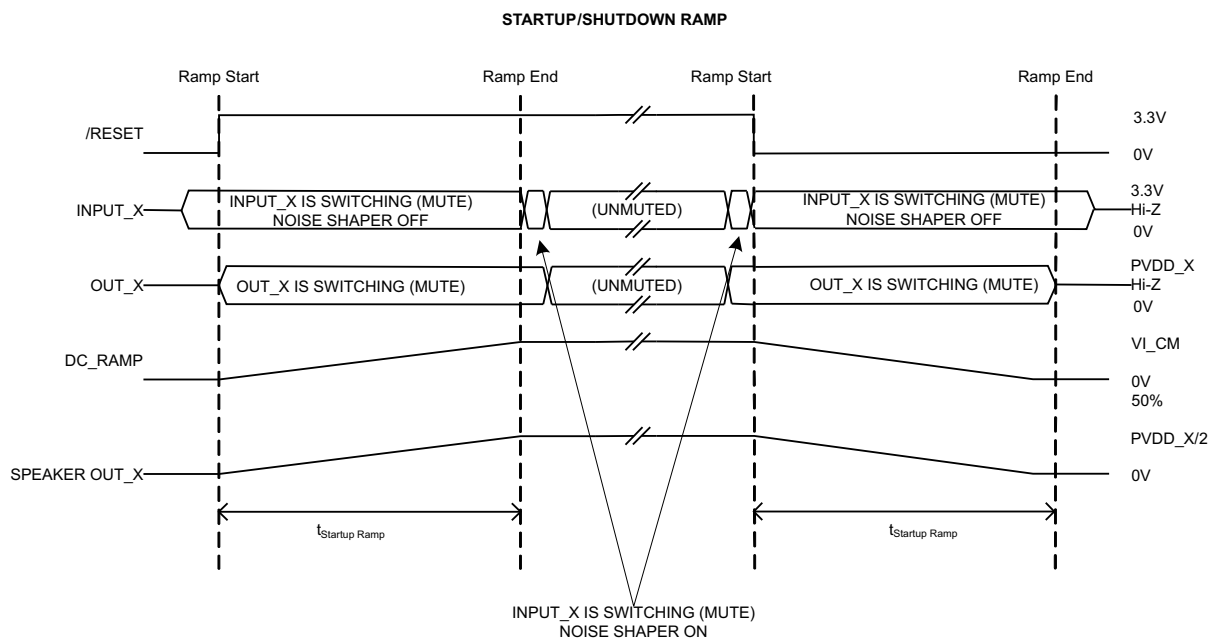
STARTUP/SHUTDOWN RAMP

Ramp Start

Ramp End

Ramp Start

Ramp End

/RESET

3.3V

0V

INPUT_X

INPUT_X IS SWITCHING (MUTE) NOISE SHAPER OFF

(UNMUTED)

INPUT_X IS SWITCHING (MUTE) NOISE SHAPER OFF

3.3V
Hi-Z
0V

OUT_X

OUT_X IS SWITCHING (MUTE)

(UNMUTED)

OUT_X IS SWITCHING (MUTE)

PVDD_X
Hi-Z
0V

DC_RAMP

VI_CM

0V
50%

SPEAKER OUT_X

PVDD_X/2

0V

$t_{Startup\ Ramp}$

$t_{Startup\ Ramp}$

INPUT_X IS SWITCHING (MUTE)
NOISE SHAPER ON